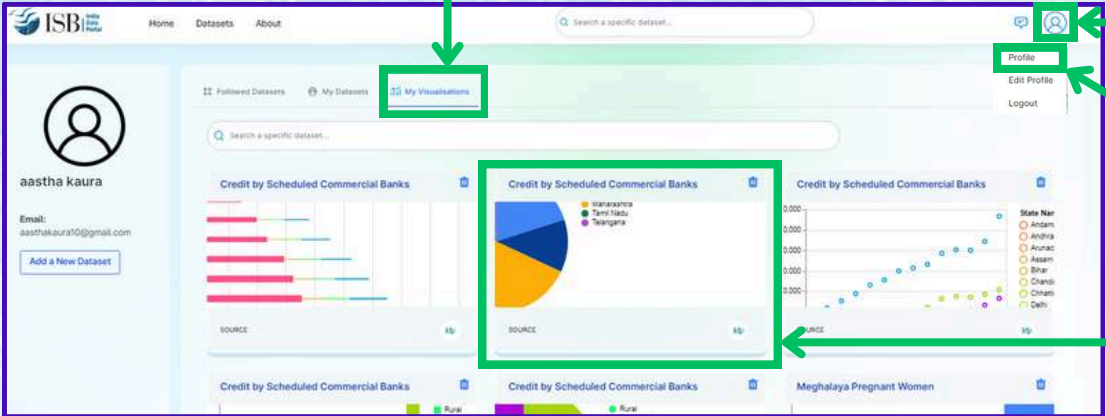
ISB India Data Portal

Home Datasets About

Search a specific dataset...

Profile
Edit Profile
Logout

aastha kaura

Email:
aasthakaura10@gmail.com

Add a New Dataset

Followed Datasets My Datasets My Visualisations

Search a specific dataset...

Credit by Scheduled Commercial Banks

SOURCE

Credit by Scheduled Commercial Banks

Maharashtra
Tamil Nadu
Telangana

SOURCE

Credit by Scheduled Commercial Banks

State Nam
Andam
Andhra
Arunac
Assam
Bihar
Chandi
Chhatt
Delhi

SOURCE

Credit by Scheduled Commercial Banks

Rural

Credit by Scheduled Commercial Banks

Rural

Meghalaya Pregnant Women